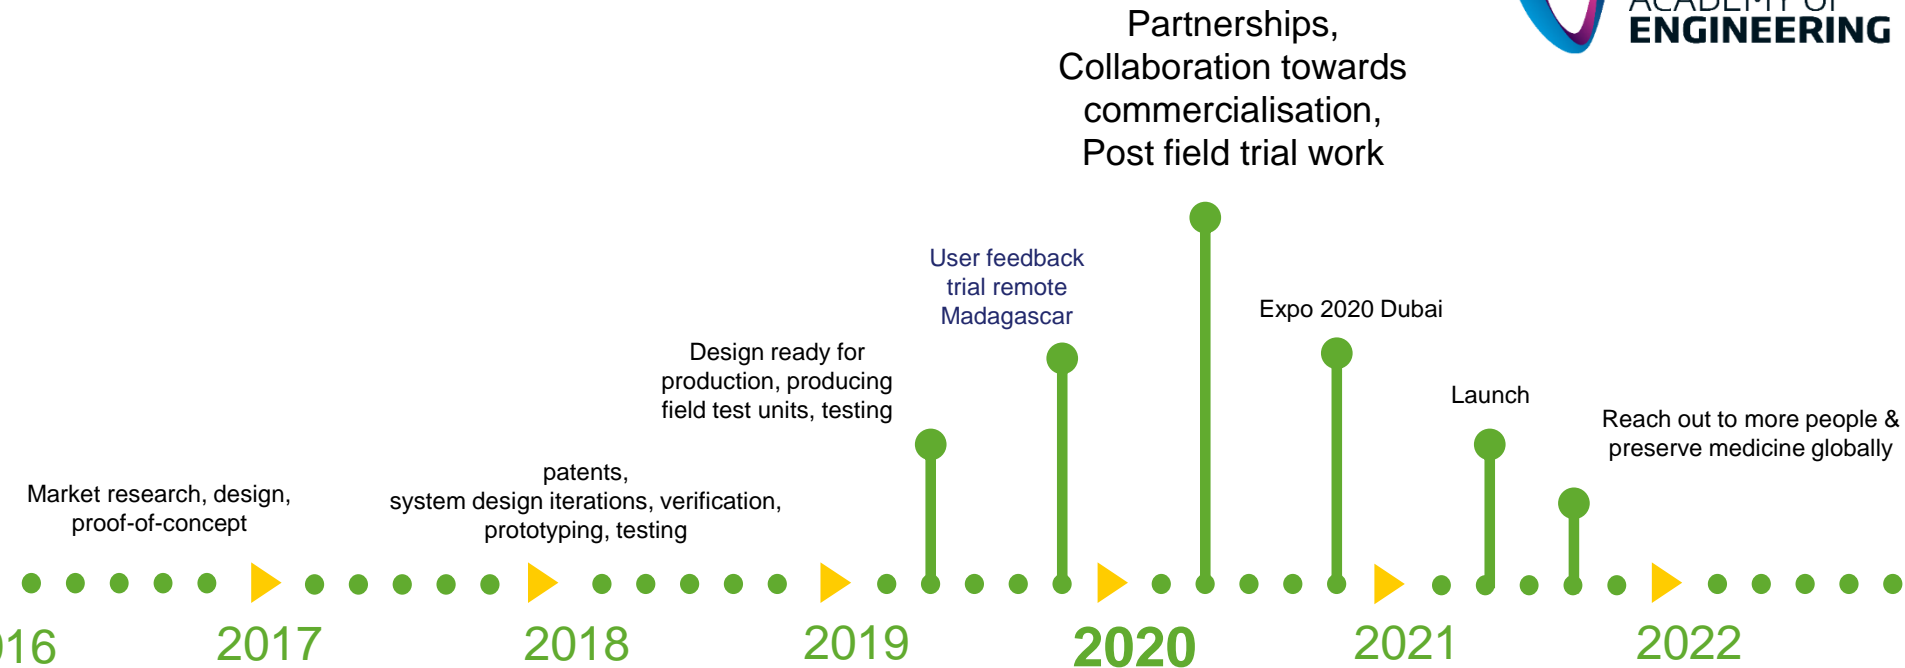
ACADEMY OF
ENGINEERING

Partnerships,
Collaboration towards commercialisation,
Post field trial work

User feedback trial remote Madagascar

Expo 2020 Dubai

Design ready for production, producing field test units, testing

Launch

Reach out to more people & preserve medicine globally

Market research, design, proof-of-concept

patents,
system design iterations, verification, prototyping, testing

16 2017 2018 2019 2020 2021 2022